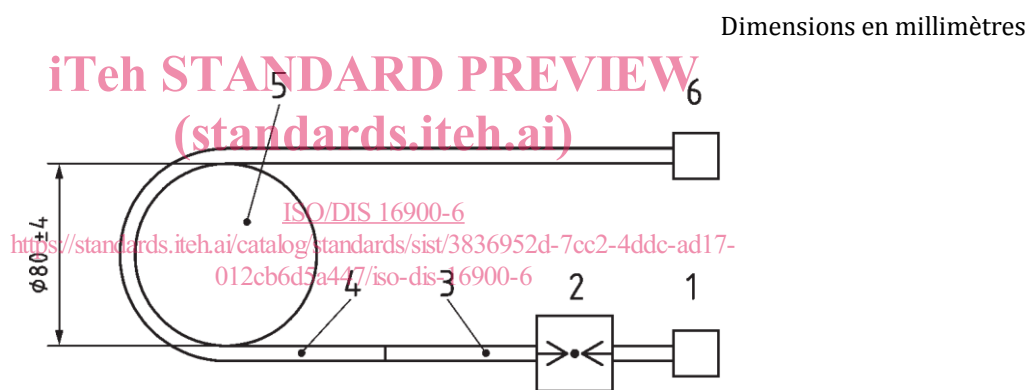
Dimensions en millimètres

iTeh STANDARD PREVIEW
(standards.iteh.ai)

ISO/DIS 16900-6
https://standards.iteh.ai/catalog/standards/sist/3836952d-7cc2-4ddc-ad17-012cb6d5a447/iso-dis-16900-6

5
6
$\phi 80 \pm 4$
4
3
2
1